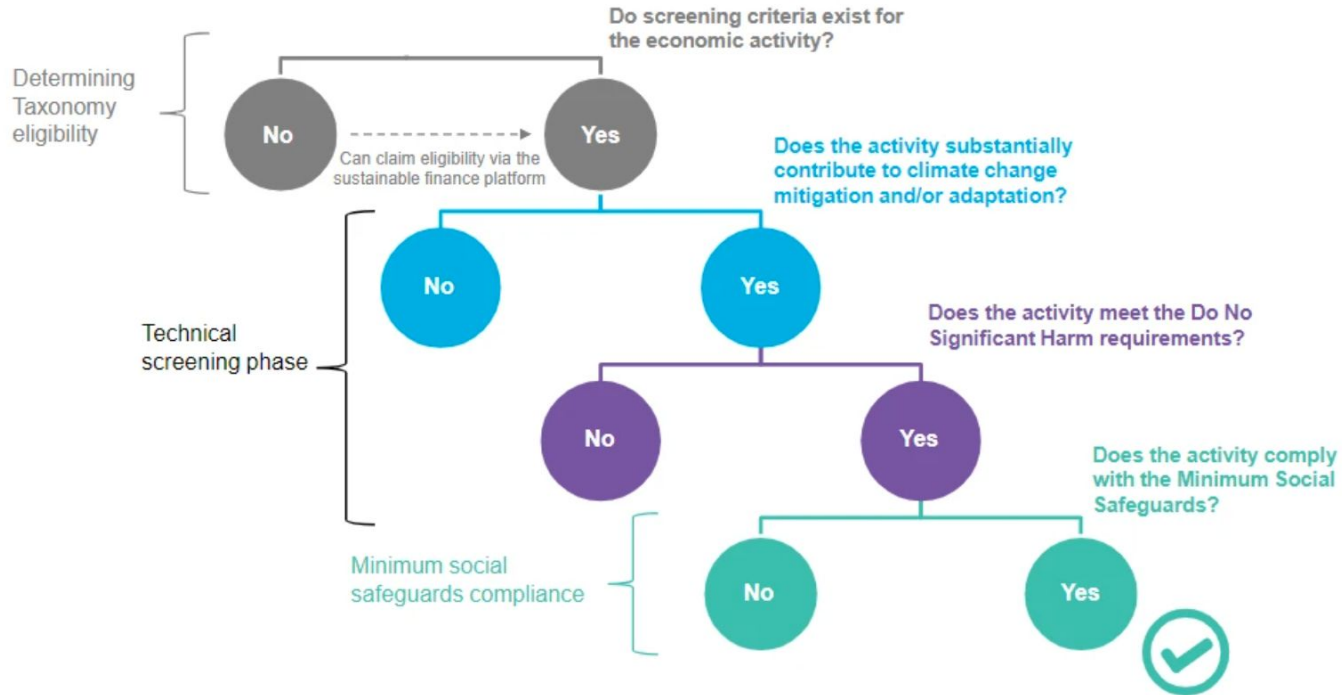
Determining Taxonomy eligibility

Do screening criteria exist for the economic activity?

No

Can claim eligibility via the sustainable finance platform

Yes

Does the activity substantially contribute to climate change mitigation and/or adaptation?

Technical screening phase

No

Yes

Does the activity meet the Do No Significant Harm requirements?

No

Yes

Does the activity comply with the Minimum Social Safeguards?

Minimum social safeguards compliance

No

Yes